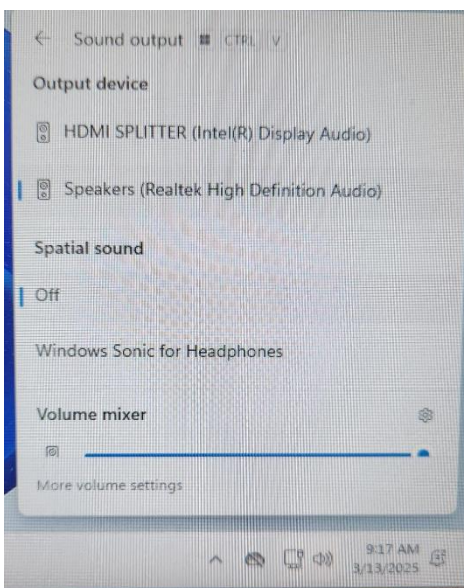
← Sound output CTRL V

Output device

HDMI SPLITTER (Intel(R) Display Audio)

Speakers (Realtek High Definition Audio)

Spatial sound

Off

Windows Sonic for Headphones

Volume mixer

More volume settings

9:17 AM
3/13/2025